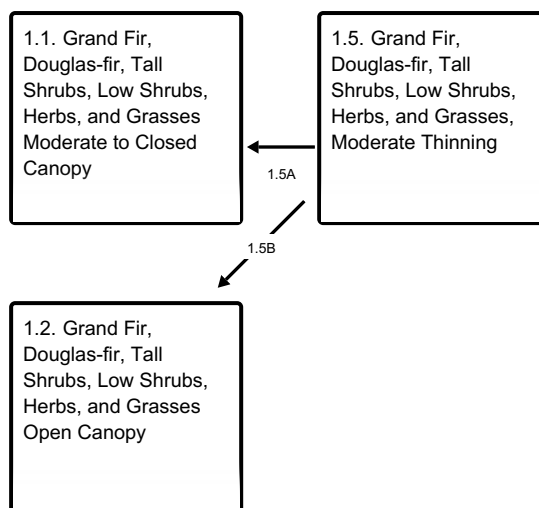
1.1. Grand Fir, Douglas-fir, Tall Shrubs, Low Shrubs, Herbs, and Grasses Moderate to Closed Canopy

1.5. Grand Fir, Douglas-fir, Tall Shrubs, Low Shrubs, Herbs, and Grasses, Moderate Thinning

1.5A

1.5B

1.2. Grand Fir, Douglas-fir, Tall Shrubs, Low Shrubs, Herbs, and Grasses Open Canopy